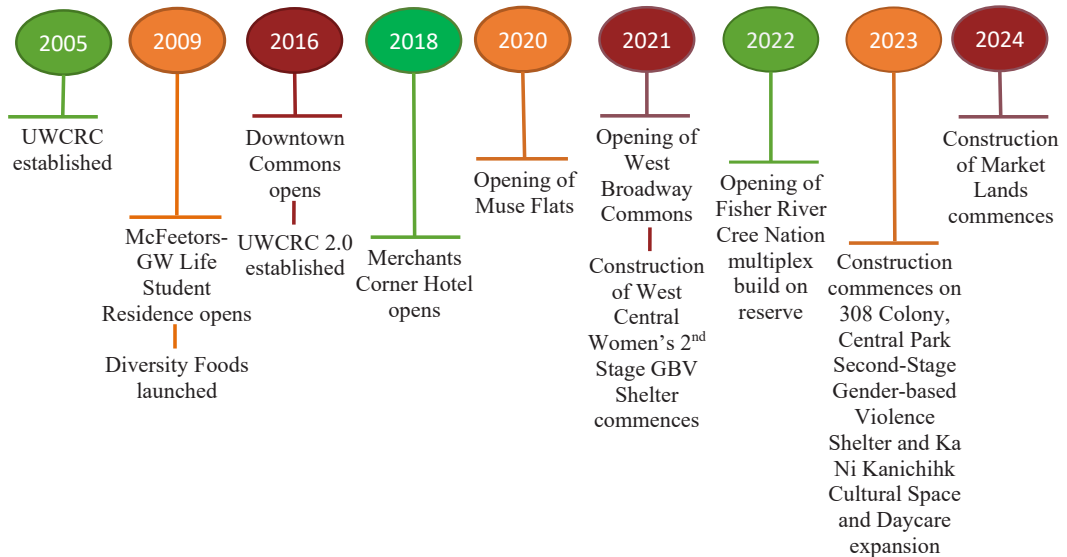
2005

UWCRC established

2009

McFeetors-GW Life Student Residence opens

Diversity Foods launched

2016

Downtown Commons opens

UWCRC 2.0 established

2018

Merchants Corner Hotel opens

2020

Opening of Muse Flats

2021

Opening of West Broadway Commons

Construction of West Central Women's 2$^{nd}$ Stage GBV Shelter commences

2022

Opening of Fisher River Cree Nation multiplex build on reserve

2023

Construction commences on 308 Colony, Central Park Second-Stage Gender-based Violence Shelter and Ka Ni Kanichihk Cultural Space and Daycare expansion

2024

Construction of Market Lands commences